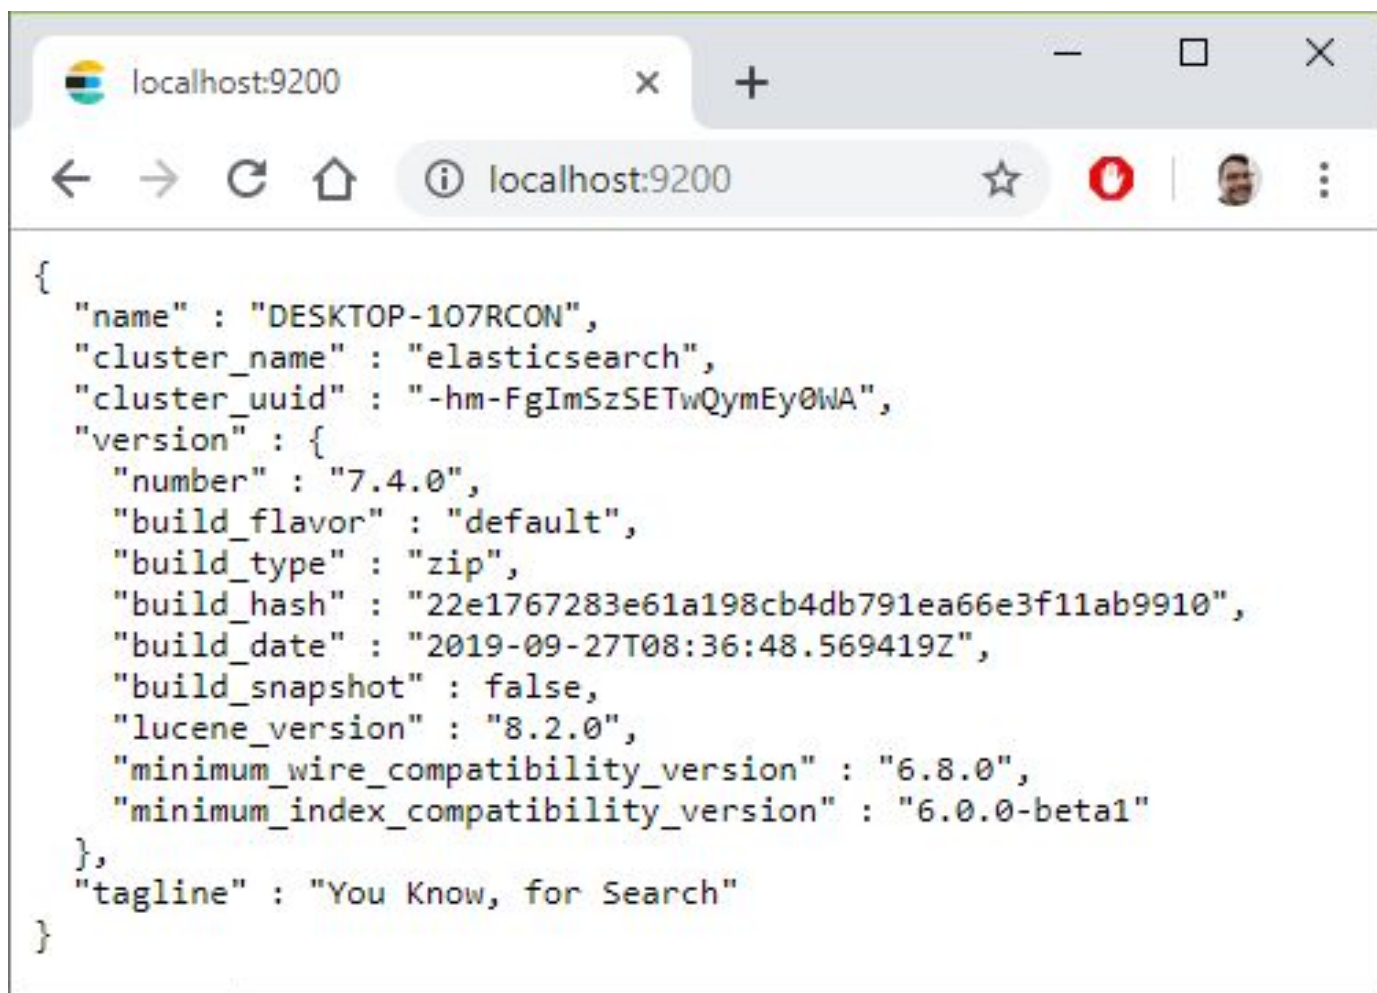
localhost:9200

localhost:9200

{
  "name" : "DESKTOP-1O7RCON",
  "cluster_name" : "elasticsearch",
  "cluster_uuid" : "-hm-FgImSzSETwQymEy0WA",
  "version" : {
    "number" : "7.4.0",
    "build_flavor" : "default",
    "build_type" : "zip",
    "build_hash" : "22e1767283e61a198cb4db791ea66e3f11ab9910",
    "build_date" : "2019-09-27T08:36:48.569419Z",
    "build_snapshot" : false,
    "lucene_version" : "8.2.0",
    "minimum_wire_compatibility_version" : "6.8.0",
    "minimum_index_compatibility_version" : "6.0.0-beta1"
  },
  "tagline" : "You Know, for Search"
}